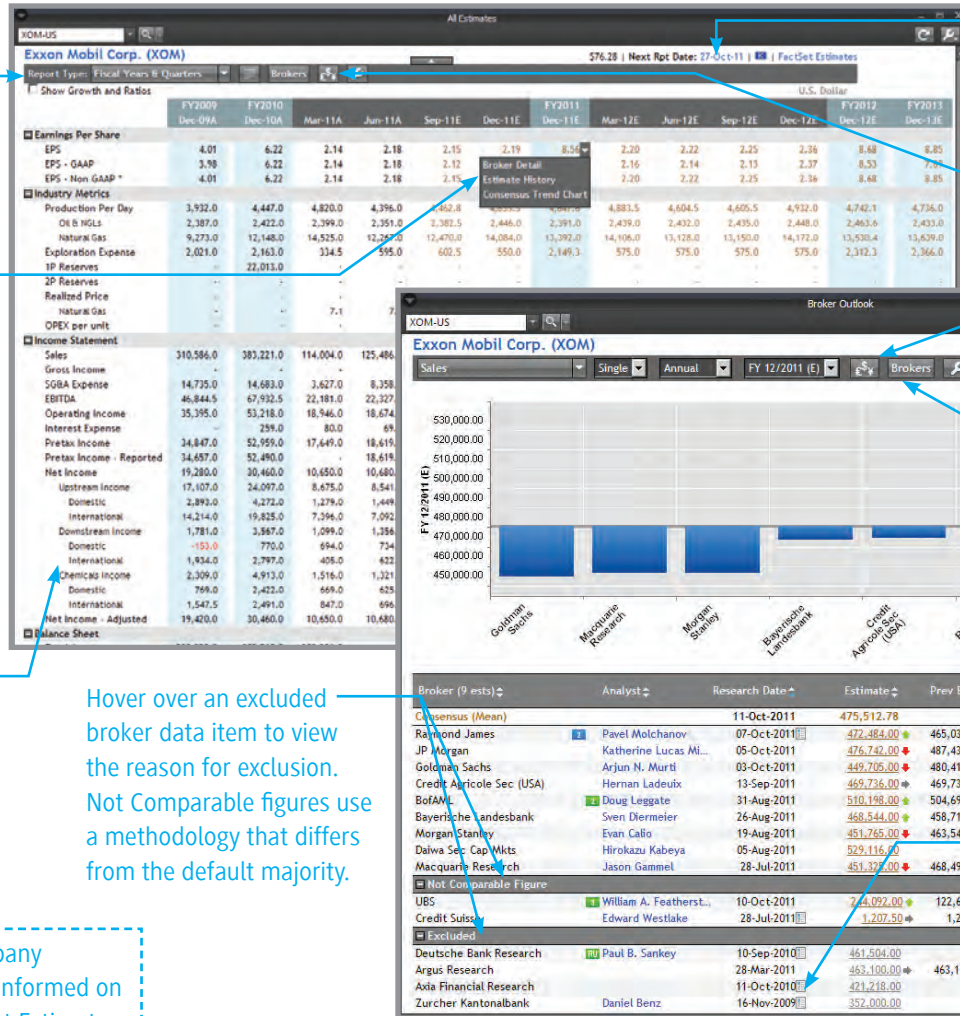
All Estimates

XOM-US

Exxon Mobil Corp. (XOM)

$76.28 | Next Rpt Date: 27-Oct-11 | FactSet Estimates

Report Type: Fiscal Years & Quarters | Brokers

Show Growth and Ratios

U.S. Dollar

| | FY2009 Dec-09A | FY2010 Dec-10A | Mar-11A | Jun-11A | Sep-11E | Dec-11E | FY2011 Dec-11E | Mar-12E | Jun-12E | Sep-12E | Dec-12E | FY2012 Dec-12E | FY2013 Dec-13E |
|---|---|---|---|---|---|---|---|---|---|---|---|---|---|
| Earnings Per Share | | | | | | | | | | | | | |
| EPS | 4.01 | 6.22 | 2.14 | 2.18 | 2.15 | 2.19 | 8.56 | 2.20 | 2.22 | 2.25 | 2.36 | 8.68 | 8.85 |
| EPS - GAAP | 3.98 | 6.22 | 2.14 | 2.18 | 2.12 | | | 2.16 | 2.14 | 2.13 | 2.37 | 8.53 | 7.8 |
| EPS - Non GAAP * | 4.01 | 6.22 | 2.14 | 2.18 | 2.15 | | | 2.20 | 2.22 | 2.25 | 2.36 | 8.68 | 8.85 |
| Industry Metrics | | | | | | | | | | | | | |
| Production Per Day | 3,932.0 | 4,447.0 | 4,820.0 | 4,396.0 | 4,462.8 | | | 4,883.5 | 4,604.5 | 4,605.5 | 4,932.0 | 4,742.1 | 4,736.0 |
| Oil & NGLs | 2,387.0 | 2,422.0 | 2,399.0 | 2,351.0 | 2,382.5 | 2,446.0 | 2,391.0 | 2,439.0 | 2,432.0 | 2,435.0 | 2,448.0 | 2,463.6 | 2,433.0 |
| Natural Gas | 9,273.0 | 12,148.0 | 14,525.0 | 12,2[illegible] | 12,470.0 | 14,084.0 | 13,392.0 | 14,106.0 | 13,128.0 | 13,150.0 | 14,172.0 | 13,530.4 | 13,639.0 |
| Exploration Expense | 2,021.0 | 2,163.0 | 334.5 | 595.0 | 602.5 | 550.0 | 2,149.3 | 575.0 | 575.0 | 575.0 | 575.0 | 2,312.3 | 2,366.0 |
| 1P Reserves | | 22,013.0 | | | | | | | | | | | |
| 2P Reserves | | | | | | | | | | | | | |
| Realized Price | | | | | | | | | | | | | |
| Natural Gas | | | 7.1 | 7 | | | | | | | | | |
| OPEX per unit | | | | | | | | | | | | | |
| Income Statement | | | | | | | | | | | | | |
| Sales | 310,586.0 | 383,221.0 | 114,004.0 | 125,486. | | | | | | | | | |
| Gross Income | | | | | | | | | | | | | |
| SG&A Expense | 14,735.0 | 14,683.0 | 3,627.0 | 8,358. | | | | | | | | | |
| EBITDA | 46,844.5 | 67,932.5 | 22,181.0 | 22,327. | | | | | | | | | |
| Operating Income | 35,395.0 | 53,218.0 | 18,946.0 | 18,674. | | | | | | | | | |
| Interest Expense | | 259.0 | 80.0 | 69. | | | | | | | | | |
| Pretax Income | 34,847.0 | 52,959.0 | 17,649.0 | 18,619. | | | | | | | | | |
| Pretax Income - Reported | 34,657.0 | 52,490.0 | | 18,619. | | | | | | | | | |
| Net Income | 19,280.0 | 30,460.0 | 10,650.0 | 10,680. | | | | | | | | | |
| Upstream Income | 17,107.0 | 24,097.0 | 8,675.0 | 8,541. | | | | | | | | | |
| Domestic | 2,893.0 | 4,272.0 | 1,279.0 | 1,449. | | | | | | | | | |
| International | 14,214.0 | 19,825.0 | 7,396.0 | 7,092. | | | | | | | | | |
| Downstream Income | 1,781.0 | 3,567.0 | 1,099.0 | 1,356. | | | | | | | | | |
| Domestic | -153.0 | 770.0 | 694.0 | 734 | | | | | | | | | |
| International | 1,934.0 | 2,797.0 | 405.0 | 622 | | | | | | | | | |
| Chemicals Income | 2,309.0 | 4,913.0 | 1,516.0 | 1,321 | | | | | | | | | |
| Domestic | 769.0 | 2,422.0 | 669.0 | 625 | | | | | | | | | |
| International | 1,547.5 | 2,491.0 | 847.0 | 696 | | | | | | | | | |
| Net Income - Adjusted | 19,420.0 | 30,460.0 | 10,650.0 | 10,680. | | | | | | | | | |
| Balance Sheet | | | | | | | | | | | | | |

Broker Detail
Estimate History
Consensus Trend Chart

Broker Outlook

XOM-US

Exxon Mobil Corp. (XOM)

Sales | Single | Annual | FY 12/2011 (E) | Brokers

530,000.00
520,000.00
510,000.00
500,000.00
490,000.00
480,000.00
470,000.00
460,000.00
450,000.00

FY 12/2011 (E)

Goldman Sachs
Macquarie Research
Morgan Stanley
Bayerische Landesbank
Credit Agricole Sec (USA)

| Broker (9 ests) | | Analyst | Research Date | Estimate | Prev E |
|---|---|---|---|---|---|
| Consensus (Mean) | | | 11-Oct-2011 | 475,512.78 | |
| Raymond James | 2 | Pavel Molchanov | 07-Oct-2011 | 472,484.00 | 465,03 |
| JP Morgan | | Katherine Lucas Mi... | 05-Oct-2011 | 476,742.00 | 487,43 |
| Goldman Sachs | | Arjun N. Murti | 03-Oct-2011 | 449,705.00 | 480,41 |
| Credit Agricole Sec (USA) | | Hernan Ladeuix | 13-Sep-2011 | 469,736.00 | 469,73 |
| BofAML | 2 | Doug Leggate | 31-Aug-2011 | 510,198.00 | 504,69 |
| Bayerische Landesbank | | Sven Diermeier | 26-Aug-2011 | 468,544.00 | 458,71 |
| Morgan Stanley | | Evan Calio | 19-Aug-2011 | 451,765.00 | 463,54 |
| Daiwa Sec Cap Mkts | | Hirokazu Kabeya | 05-Aug-2011 | 529,116.00 | |
| Macquarie Research | | Jason Gammel | 28-Jul-2011 | 451,325.00 | 468,49 |
| Not Comparable Figure | | | | | |
| UBS | 4 | William A. Featherst... | 10-Oct-2011 | 244,092.00 | 122,6 |
| Credit Suisse | | Edward Westlake | 28-Jul-2011 | 1,207.50 | 1,2 |
| Excluded | | | | | |
| Deutsche Bank Research | RU | Paul B. Sankey | 10-Sep-2010 | 461,504.00 | |
| Argus Research | | | 28-Mar-2011 | 463,100.00 | 463,1 |
| Axia Financial Research | | | 11-Oct-2010 | 421,218.00 | |
| Zurcher Kantonalbank | | Daniel Benz | 16-Nov-2009 | 352,000.00 | |

Hover over an excluded broker data item to view the reason for exclusion. Not Comparable figures use a methodology that differs from the default majority.

pany
nformed on
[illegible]